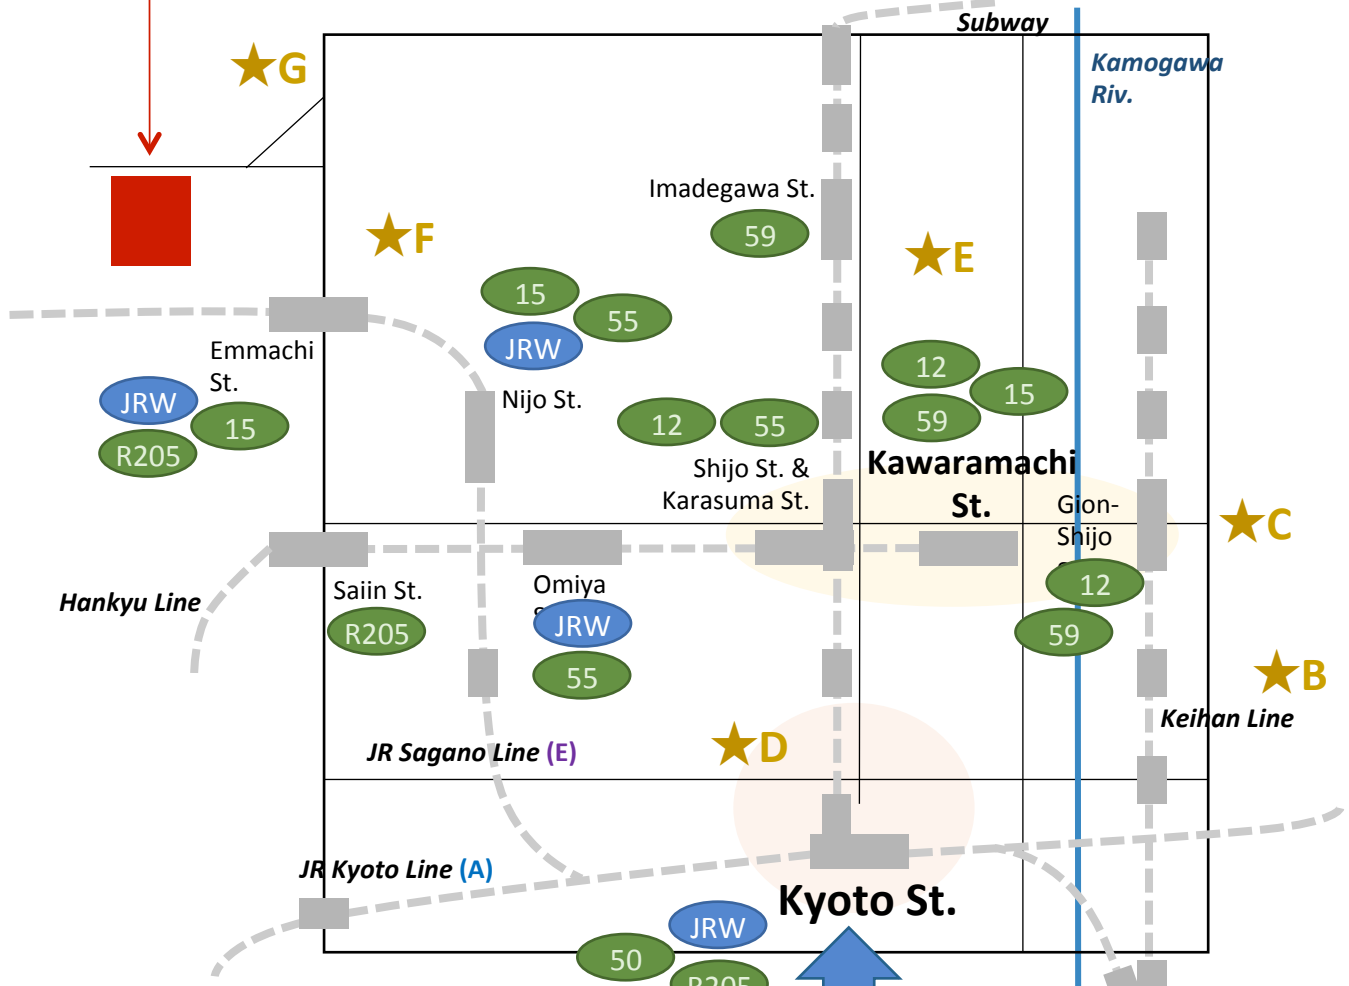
★G

Subway

Kamogawa Riv.

Imadegawa St.

59

★F

★E

15

55

JRW

Emmachi St.

12

15

59

Nijo St.

JRW

15

R205

12

55

Shijo St. & Karasuma St.

Kawaramachi St.

Gion-Shijo

★C

Saiin St.

Omiya

Hankyu Line

R205

JRW

12

59

55

★B

Keihan Line

JR Sagano Line (E)

★D

JR Kyoto Line (A)

Kyoto St.

JRW

50

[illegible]